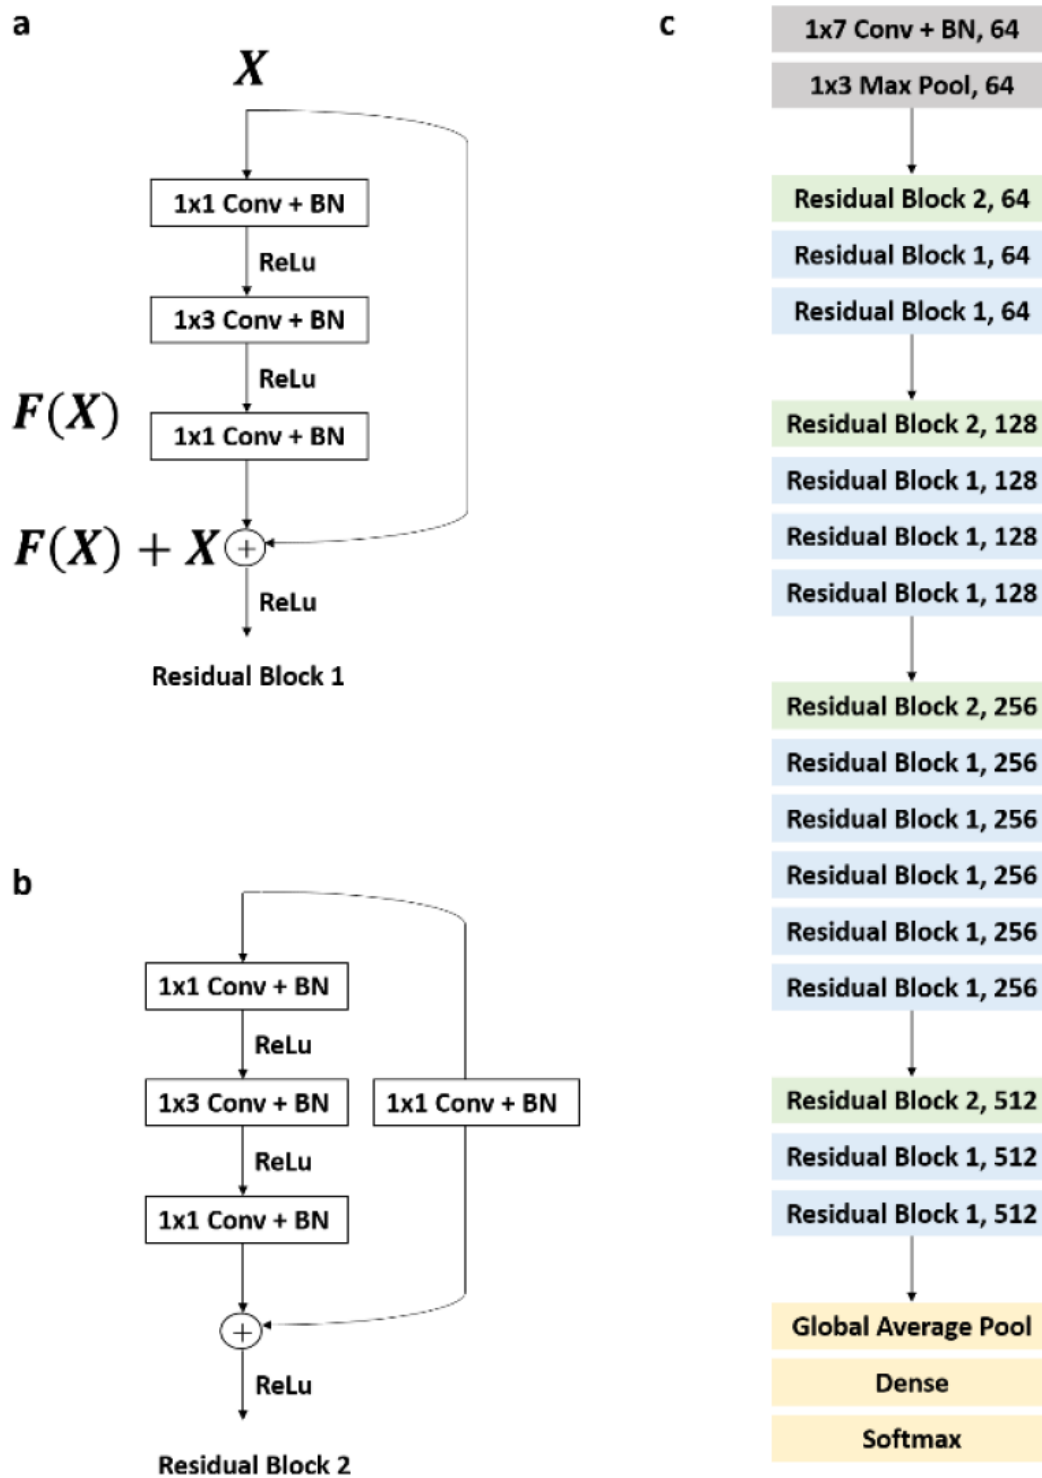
a

$X$

1x1 Conv + BN

ReLu

1x3 Conv + BN

ReLu

$F(X)$

1x1 Conv + BN

$F(X) + X$

ReLu

Residual Block 1

b

1x1 Conv + BN

ReLu

1x3 Conv + BN

1x1 Conv + BN

ReLu

1x1 Conv + BN

ReLu

Residual Block 2

c

1x7 Conv + BN, 64

1x3 Max Pool, 64

Residual Block 2, 64

Residual Block 1, 64

Residual Block 1, 64

Residual Block 2, 128

Residual Block 1, 128

Residual Block 1, 128

Residual Block 1, 128

Residual Block 2, 256

Residual Block 1, 256

Residual Block 1, 256

Residual Block 1, 256

Residual Block 1, 256

Residual Block 1, 256

Residual Block 2, 512

Residual Block 1, 512

Residual Block 1, 512

Global Average Pool

Dense

Softmax